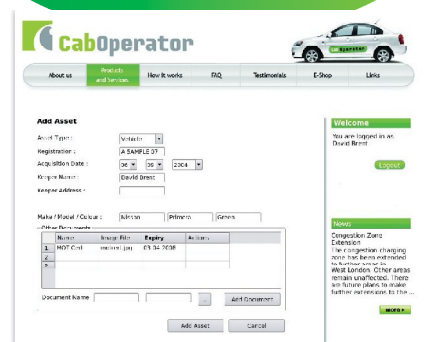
CabOperator

cabOperator

About us | Products and Services | How it works | FAQ | Testimonials | E-Shop | Links

Add Asset

Asset Type : Vehicle
Registration : A SAMPLE 07
Acquisition Date : 06 05 2004
Keeper Name : David Brent
Keeper Address :

Make / Model / Colour : Nissan Primera Green

Other Documents

| | Name | Image File | Expiry | Actions |
|---|---|---|---|---|
| 1 | MOT Cert | mocert.jpg | 03.04.2008 | |
| 2 | | | | |
| 3 | | | | |

Document Name ... Add Document

Add Asset Cancel

Welcome

You are logged in as David Brent

Logout

News

Congestion Zone Extension
The congestion charging zone has been extended to further areas in West London. Other areas remain unaffected. There are future plans to make further extension to the ...

more »